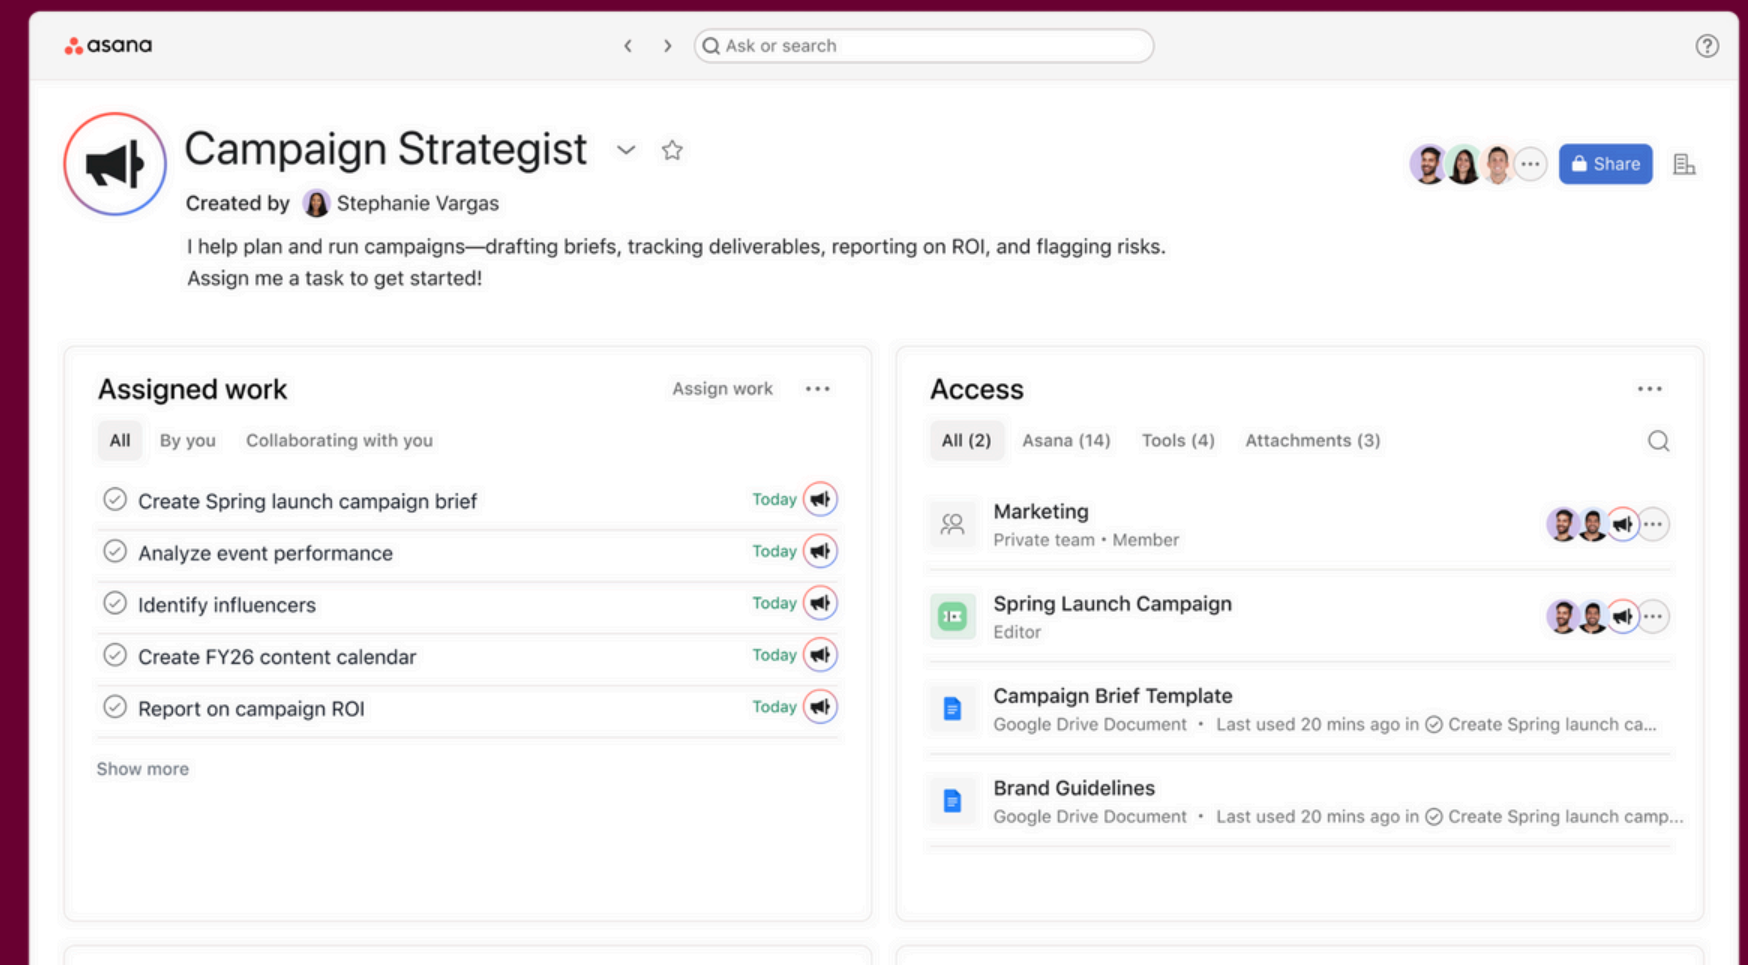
asana

Ask or search

Campaign Strategist

Created by Stephanie Vargas

Share

I help plan and run campaigns—drafting briefs, tracking deliverables, reporting on ROI, and flagging risks. Assign me a task to get started!

Assigned work

Assign work

All | By you | Collaborating with you

Create Spring launch campaign brief — Today

Analyze event performance — Today

Identify influencers — Today

Create FY26 content calendar — Today

Report on campaign ROI — Today

Show more

Access

All (2) | Asana (14) | Tools (4) | Attachments (3)

Marketing
Private team • Member

Spring Launch Campaign
Editor

Campaign Brief Template
Google Drive Document • Last used 20 mins ago in Create Spring launch ca...

Brand Guidelines
Google Drive Document • Last used 20 mins ago in Create Spring launch camp...